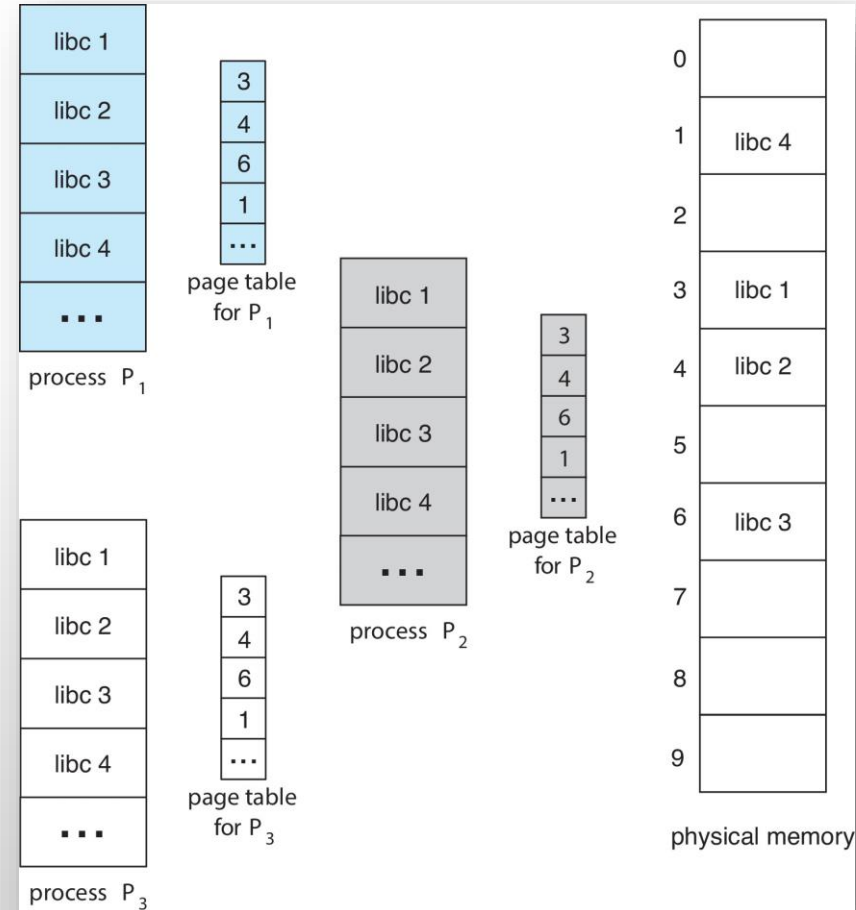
libc 1
libc 2
libc 3
libc 4
...
process $P_1$

3
4
6
1
...
page table for $P_1$

libc 1
libc 2
libc 3
libc 4
...
process $P_2$

3
4
6
1
...
page table for $P_2$

libc 1
libc 2
libc 3
libc 4
...
process $P_3$

3
4
6
1
...
page table for $P_3$

0
1 libc 4
2
3 libc 1
4 libc 2
5
6 libc 3
7
8
9
physical memory